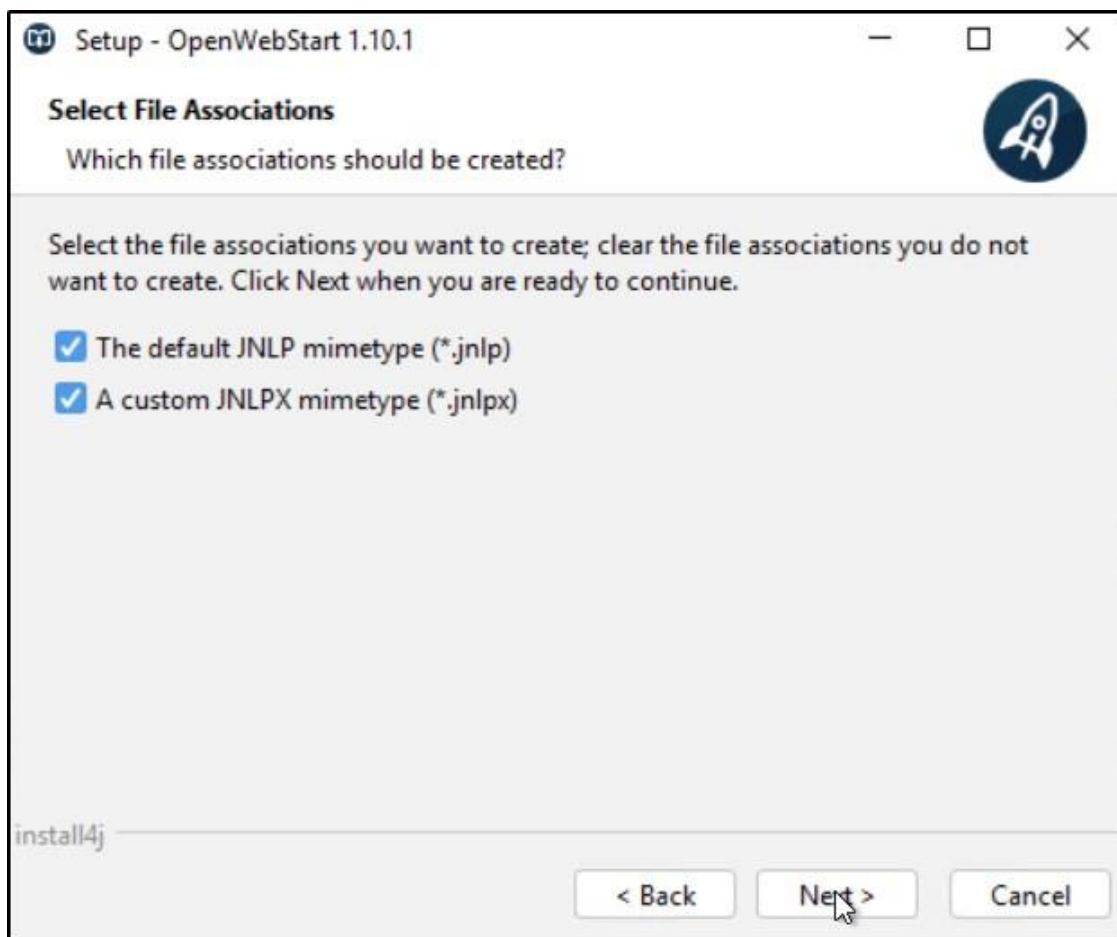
Setup - OpenWebStart 1.10.1

Select File Associations

Which file associations should be created?

Select the file associations you want to create; clear the file associations you do not want to create. Click Next when you are ready to continue.

The default JNLP mimetype (*.jnlp)

A custom JNLPX mimetype (*.jnlpx)

install4j

< Back

Next >

Cancel